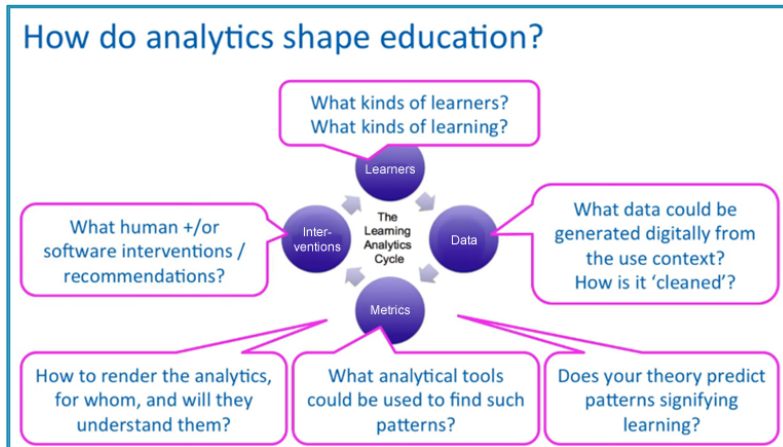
How do analytics shape education?

What kinds of learners?
What kinds of learning?

Learners

What human +/or software interventions / recommendations?

Interventions

The Learning Analytics Cycle

Data

What data could be generated digitally from the use context?
How is it 'cleaned'?

Metrics

How to render the analytics, for whom, and will they understand them?

What analytical tools could be used to find such patterns?

Does your theory predict patterns signifying learning?